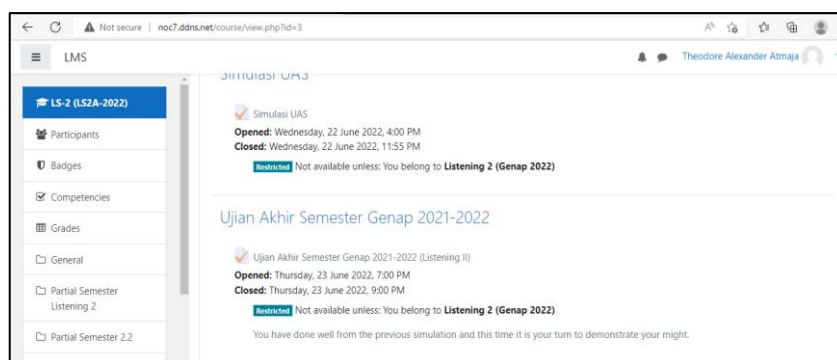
Not secure | noc7.ddns.net/course/view.php?id=3

LMS

Theodore Alexander Atmaja

LS-2 (LS2A-2022)

Participants

Badges

Competencies

Grades

General

Partial Semester Listening 2

Partial Semester 2.2

Simulasi UAS

Simulasi UAS

Opened: Wednesday, 22 June 2022, 4:00 PM

Closed: Wednesday, 22 June 2022, 11:55 PM

Restricted Not available unless: You belong to Listening 2 (Genap 2022)

Ujian Akhir Semester Genap 2021-2022

Ujian Akhir Semester Genap 2021-2022 (Listening II)

Opened: Thursday, 23 June 2022, 7:00 PM

Closed: Thursday, 23 June 2022, 9:00 PM

Restricted Not available unless: You belong to Listening 2 (Genap 2022)

You have done well from the previous simulation and this time it is your turn to demonstrate your might.